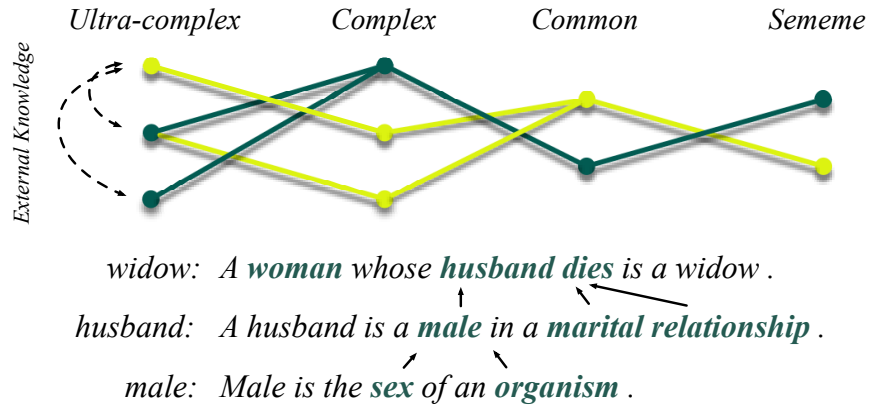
Ultra-complex Complex Common Sememe

External Knowledge

widow: A woman whose husband dies is a widow .

husband: A husband is a male in a marital relationship .

male: Male is the sex of an organism .